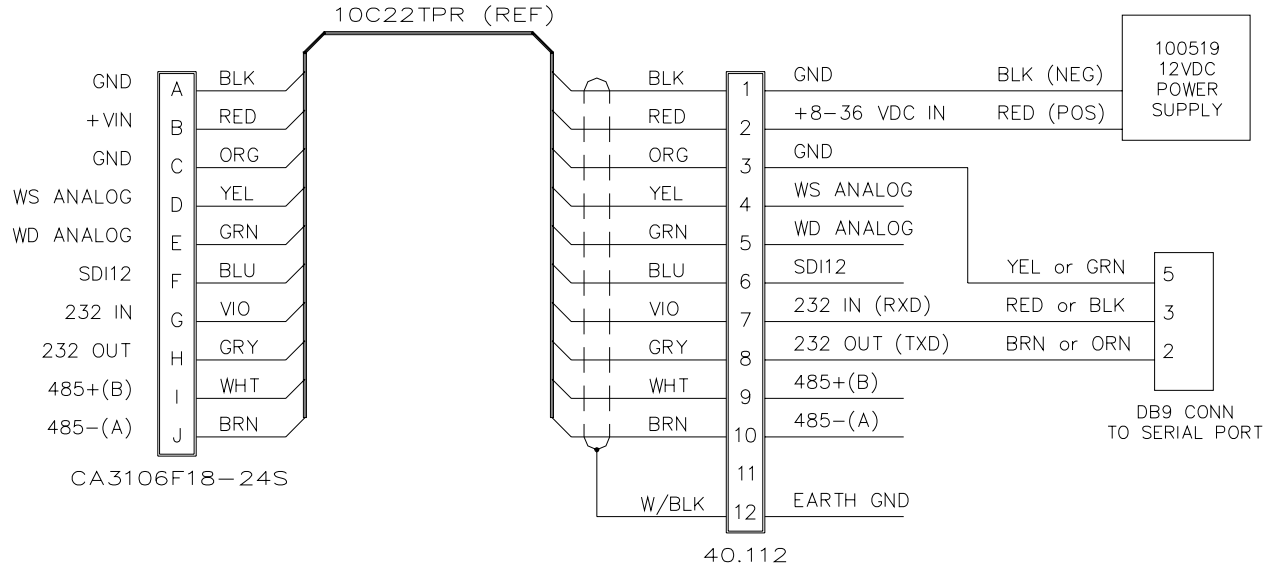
10C22TPR (REF)

100519
12VDC
POWER
SUPPLY

GND A BLK
+VIN B RED
GND C ORG
WS ANALOG D YEL
WD ANALOG E GRN
SDI12 F BLU
232 IN G VIO
232 OUT H GRY
485+(B) I WHT
485–(A) J BRN

CA3106F18–24S

BLK 1 GND BLK (NEG)
RED 2 +8–36 VDC IN RED (POS)
ORG 3 GND
YEL 4 WS ANALOG
GRN 5 WD ANALOG
BLU 6 SDI12
VIO 7 232 IN (RXD)
GRY 8 232 OUT (TXD)
WHT 9 485+(B)
BRN 10 485–(A)
11
W/BLK 12 EARTH GND

40.112

YEL or GRN 5
RED or BLK 3
BRN or ORN 2

DB9 CONN
TO SERIAL PORT